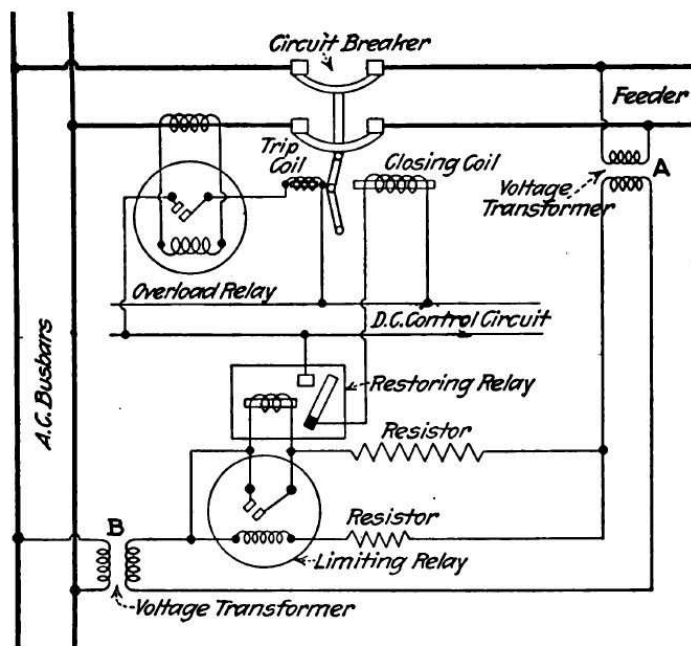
Circuit Breaker

Feeder

Trip Coil

Closing Coil

Voltage Transformer

A

Overload Relay

D.C. Control Circuit

A.C. Busbars

Restoring Relay

Resistor

Resistor

Limiting Relay

B

Voltage Transformer